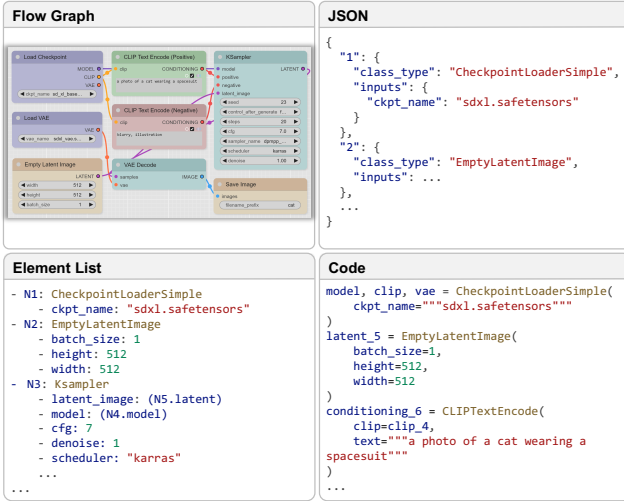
Flow Graph

Load Checkpoint
MODEL
CLIP
VAE
ckpt_name sd_xl_base...

CLIP Text Encode (Positive)
clip
CONDITIONING
a photo of a cat wearing a spacesuit

KSampler
model
positive
negative
latent_image
LATENT
seed 23
control_after_generate fixed
steps 20
cfg 7.0
sampler_name dpmpp_...
scheduler karras
denoise 1.00

Load VAE
VAE
vae_name sdxl_vae.s...

CLIP Text Encode (Negative)
clip
CONDITIONING
blurry, illustration

Empty Latent Image
LATENT
width 512
height 512
batch_size 1

VAE Decode
samples
vae
IMAGE

Save Image
images
filename_prefix cat

JSON

```
{
  "1": {
    "class_type": "CheckpointLoaderSimple",
    "inputs": {
      "ckpt_name": "sdxl.safetensors"
    }
  },
  "2": {
    "class_type": "EmptyLatentImage",
    "inputs": ...
  },
  ...
}
```

Element List

- N1: CheckpointLoaderSimple
  - ckpt_name: "sdxl.safetensors"
- N2: EmptyLatentImage
  - batch_size: 1
  - height: 512
  - width: 512
- N3: Ksampler
  - latent_image: (N5.latent)
  - model: (N4.model)
  - cfg: 7
  - denoise: 1
  - scheduler: "karras"
  - ...
...

Code

```
model, clip, vae = CheckpointLoaderSimple(
    ckpt_name="""sdxl.safetensors"""
)
latent_5 = EmptyLatentImage(
    batch_size=1,
    height=512,
    width=512
)
conditioning_6 = CLIPTextEncode(
    clip=clip_4,
    text="""a photo of a cat wearing a spacesuit"""
)
...
```